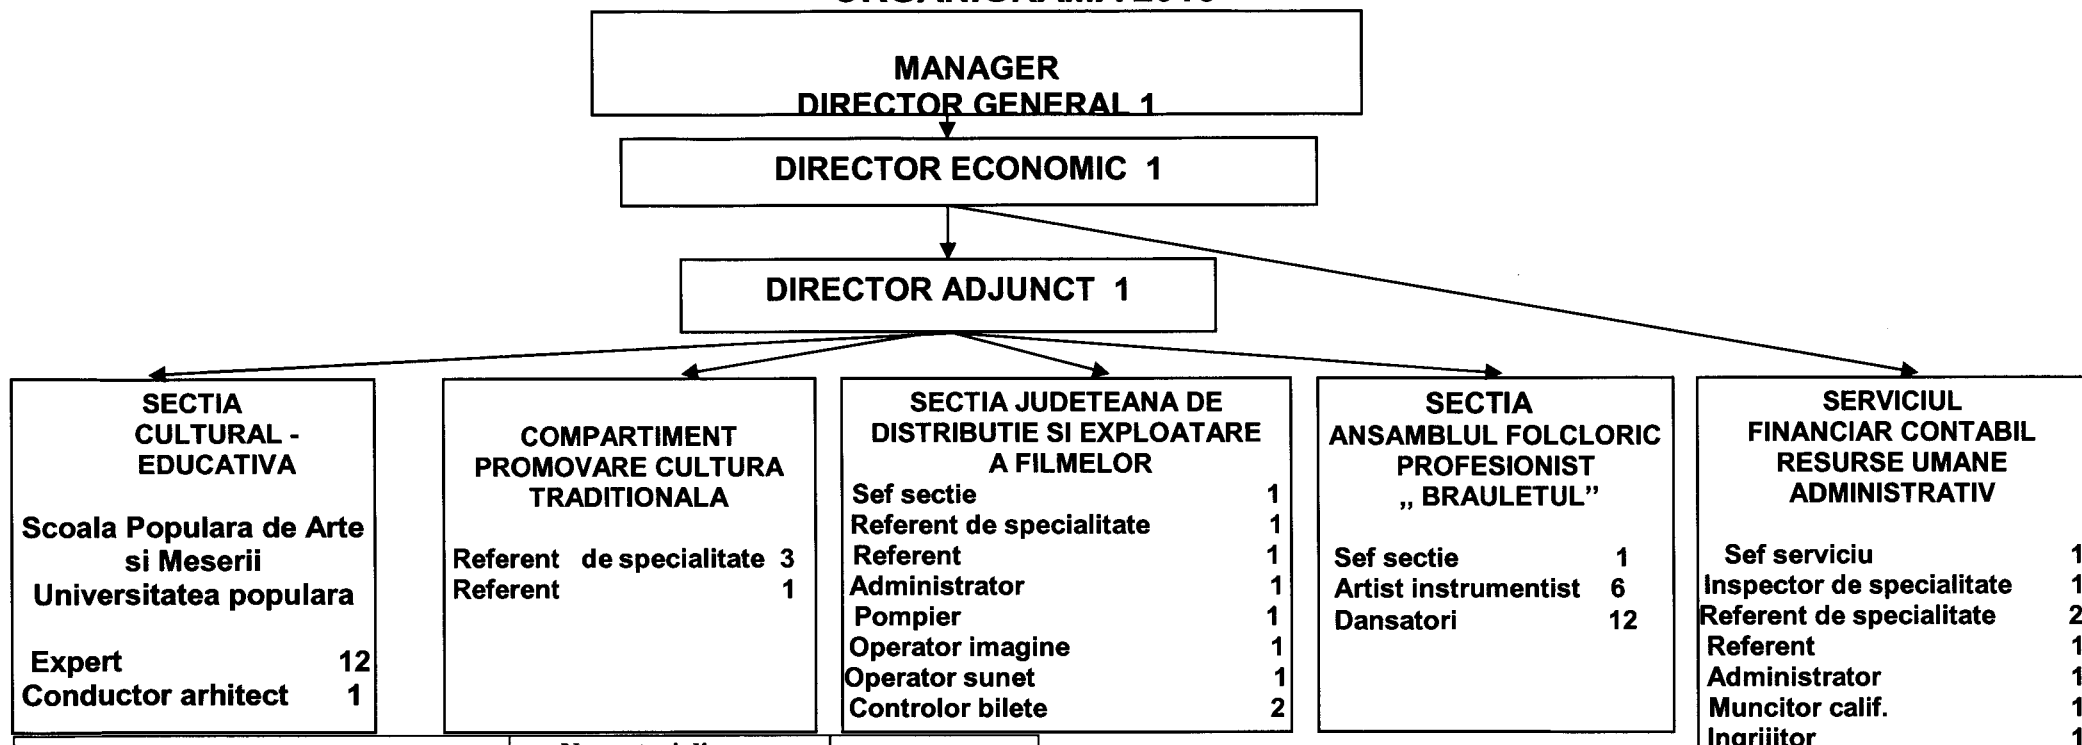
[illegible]

MANAGER
DIRECTOR GENERAL 1

DIRECTOR ECONOMIC 1

DIRECTOR ADJUNCT 1

SECTIA
CULTURAL - EDUCATIVA

Scoala Populara de Arte si Meserii
Universitatea populara

Expert 12
Conductor arhitect 1

COMPARTIMENT PROMOVARE CULTURA TRADITIONALA

Referent de specialitate 3
Referent 1

SECTIA JUDETEANA DE DISTRIBUTIE SI EXPLOATARE A FILMELOR
Sef sectie 1
Referent de specialitate 1
Referent 1
Administrator 1
Pompier 1
Operator imagine 1
Operator sunet 1
Controlor bilete 2

SECTIA
ANSAMBLUL FOLCLORIC PROFESIONIST „ BRAULETUL"

Sef sectie 1
Artist instrumentist 6
Dansatori 12

SERVICIUL
FINANCIAR CONTABIL RESURSE UMANE ADMINISTRATIV

Sef serviciu 1
Inspector de specialitate 1
Referent de specialitate 2
Referent 1
Administrator 1
Muncitor calif. 1
Ingrijitor 1

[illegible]